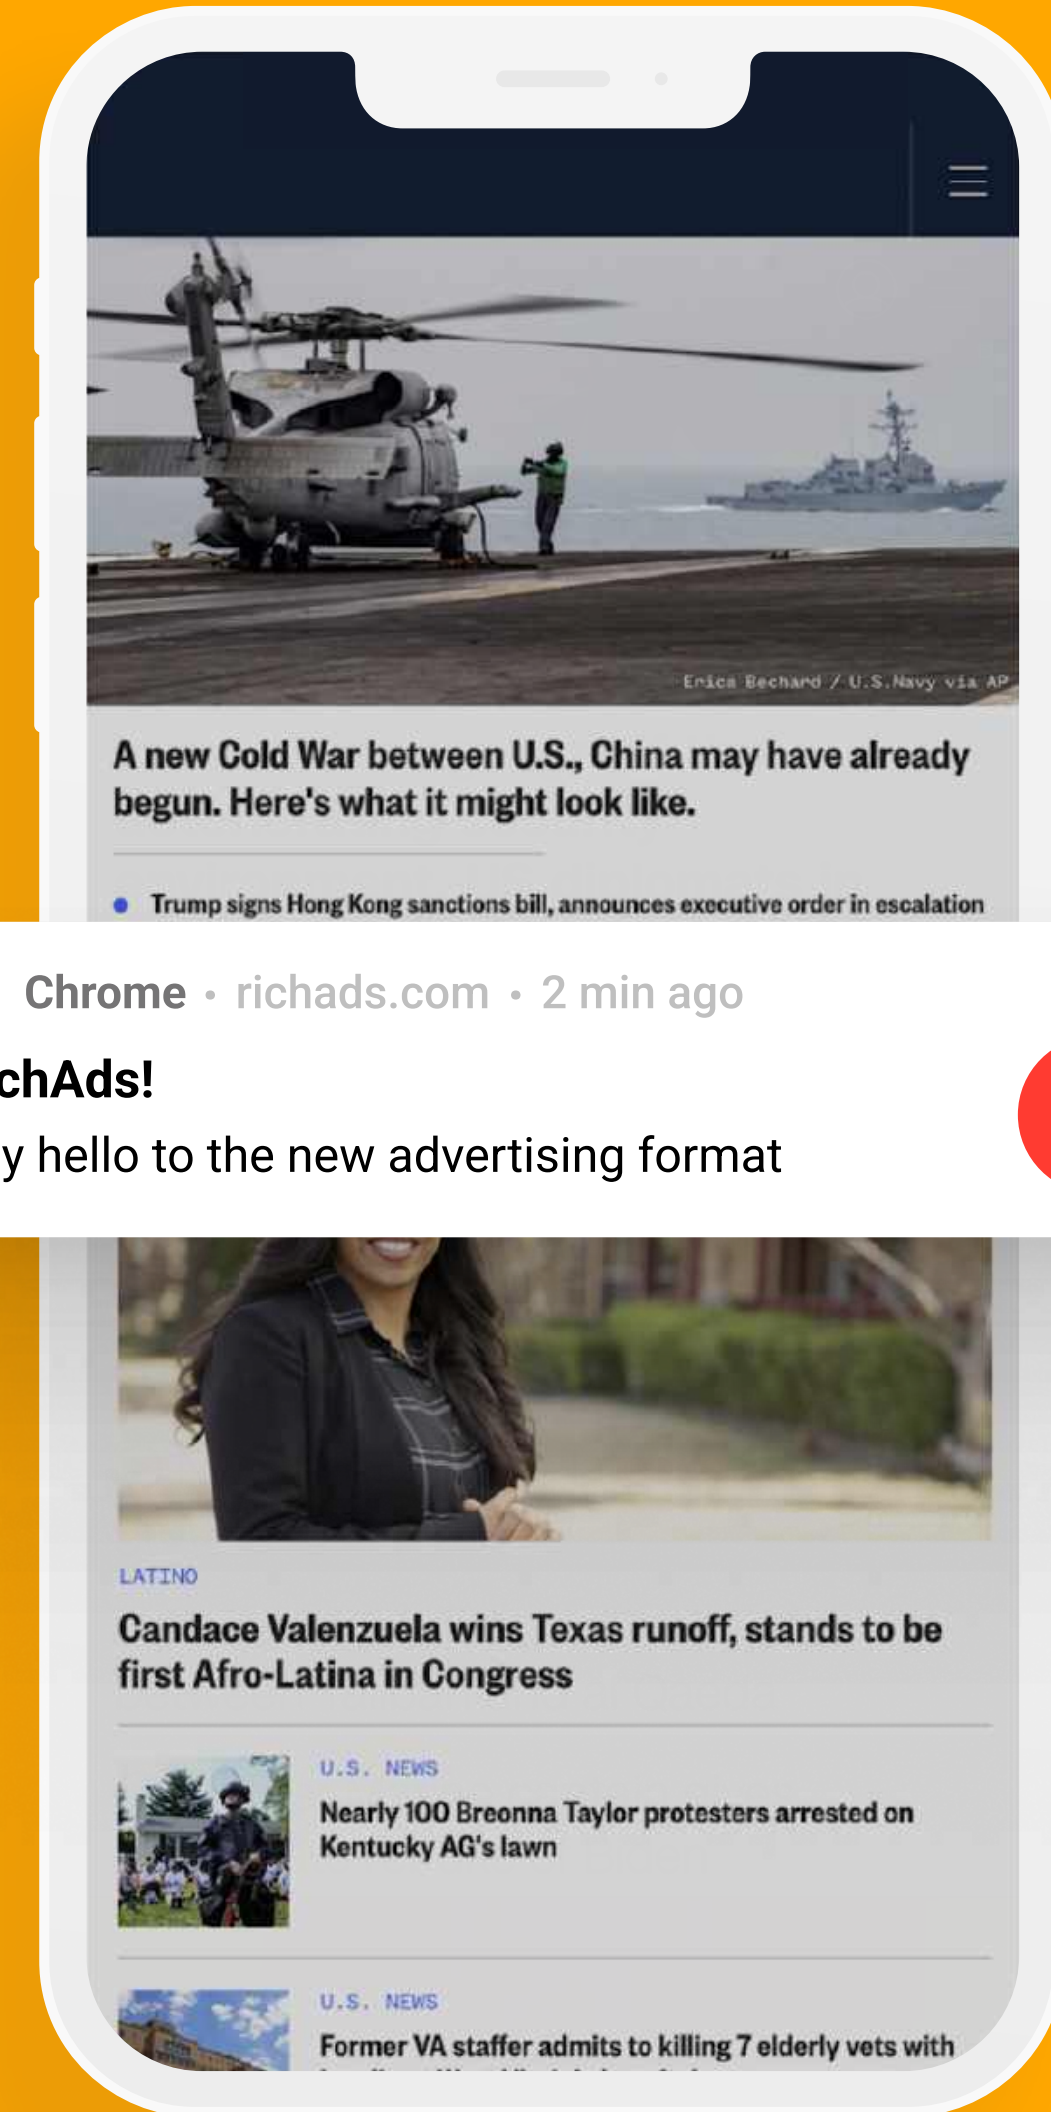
Erica Bechard / U.S.Navy via AP

A new Cold War between U.S., China may have already begun. Here's what it might look like.

Trump signs Hong Kong sanctions bill, announces executive order in escalation

Chrome • richads.com • 2 min ago

chAds!

y hello to the new advertising format

LATINO

Candace Valenzuela wins Texas runoff, stands to be first Afro-Latina in Congress

U.S. NEWS

Nearly 100 Breonna Taylor protesters arrested on Kentucky AG's lawn

U.S. NEWS

Former VA staffer admits to killing 7 elderly vets with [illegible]